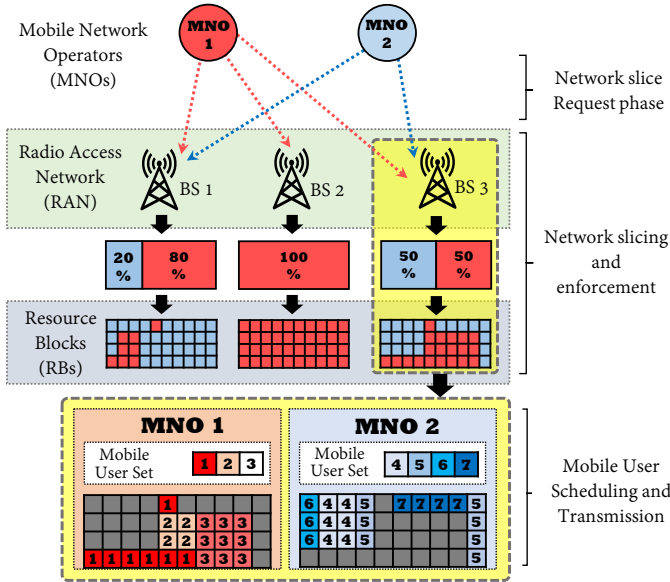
Mobile Network Operators (MNOs)

MNO 1

MNO 2

Network slice Request phase

Radio Access Network (RAN)

BS 1

BS 2

BS 3

20 %

80 %

100 %

50 %

50 %

Network slicing and enforcement

Resource Blocks (RBs)

MNO 1

Mobile User Set

1 2 3

1
2 2 3 3 3
2 2 3 3 3
1 1 1 1 1 1 3 3 3

MNO 2

Mobile User Set

4 5 6 7

6 4 4 5 7 7 7 7 5
6 4 4 5 5
6 4 4 5 5
5

Mobile User Scheduling and Transmission